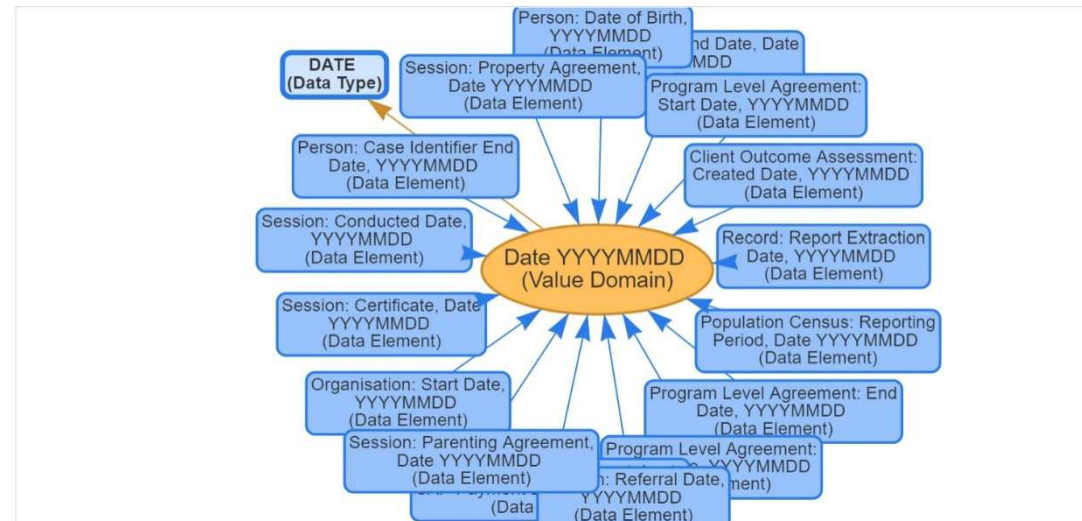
Person: Date of Birth, YYYYMMDD (Data Element)

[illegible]nd Date, Date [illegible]MDD

DATE (Data Type)

Session: Property Agreement, Date YYYYMMDD (Data Element)

Program Level Agreement: Start Date, YYYYMMDD (Data Element)

Person: Case Identifier End Date, YYYYMMDD (Data Element)

Client Outcome Assessment: Created Date, YYYYMMDD (Data Element)

Session: Conducted Date, YYYYMMDD (Data Element)

Date YYYYMMDD (Value Domain)

Record: Report Extraction Date, YYYYMMDD (Data Element)

Session: Certificate, Date YYYYMMDD (Data Element)

Population Census: Reporting Period, Date YYYYMMDD (Data Element)

Organisation: Start Date, YYYYMMDD (Data Element)

Program Level Agreement: End Date, YYYYMMDD (Data Element)

Session: Parenting Agreement, Date YYYYMMDD (Data Element)

Program Level Agreement: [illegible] YYYYMMDD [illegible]ment)

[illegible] Payment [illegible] (Data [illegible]

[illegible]: Referral Date, YYYYMMDD (Data Element)